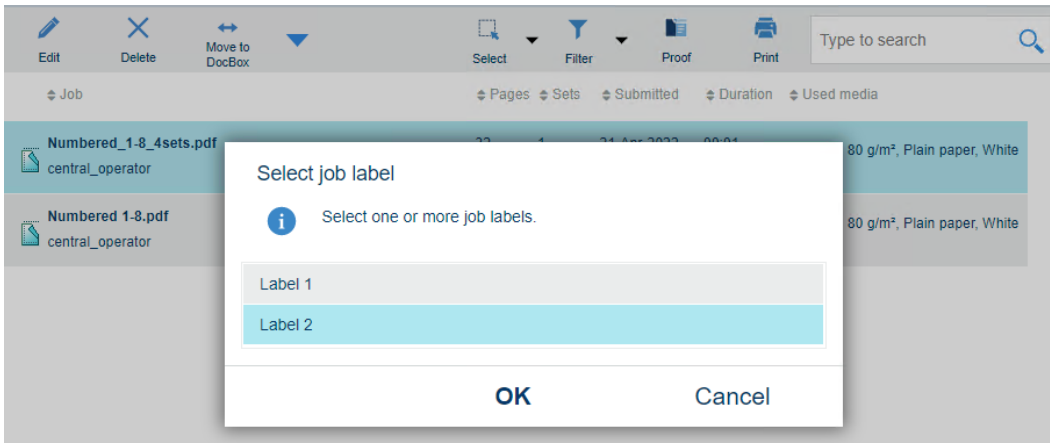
Edit Delete Move to DocBox Select Filter Proof Print Type to search

Job Pages Sets Submitted Duration Used media

Numbered_1-8_4sets.pdf
central_operator
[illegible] 80 g/m², Plain paper, White

Numbered 1-8.pdf
central_operator
80 g/m², Plain paper, White

Select job label

Select one or more job labels.

Label 1
Label 2

OK Cancel